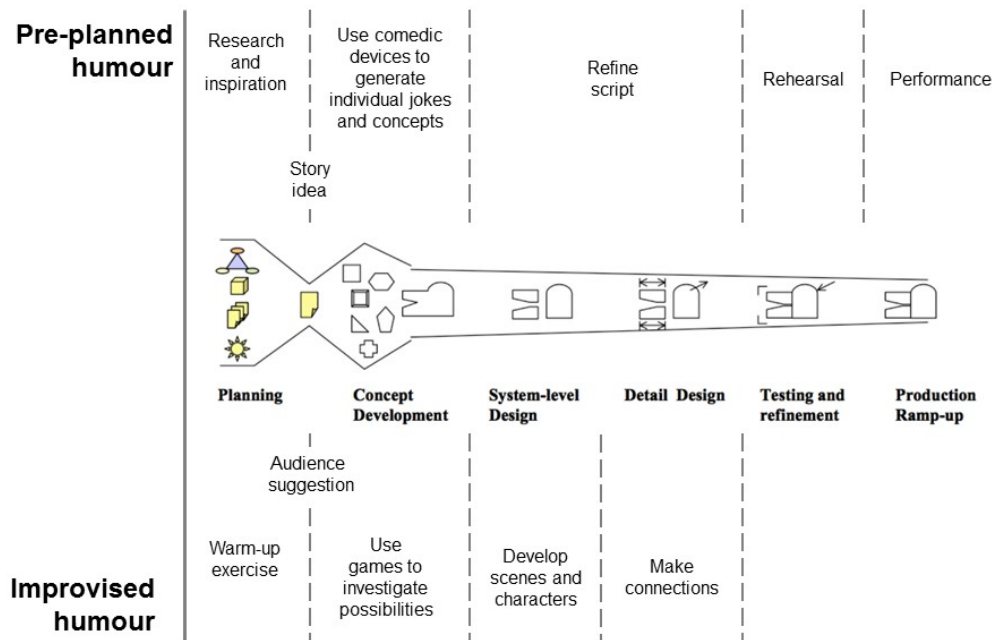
Pre-planned humour

Research and inspiration

Use comedic devices to generate individual jokes and concepts

Refine script

Rehearsal

Performance

Story idea

Planning

Concept Development

System-level Design

Detail Design

Testing and refinement

Production Ramp-up

Audience suggestion

Warm-up exercise

Use games to investigate possibilities

Develop scenes and characters

Make connections

Improvised humour